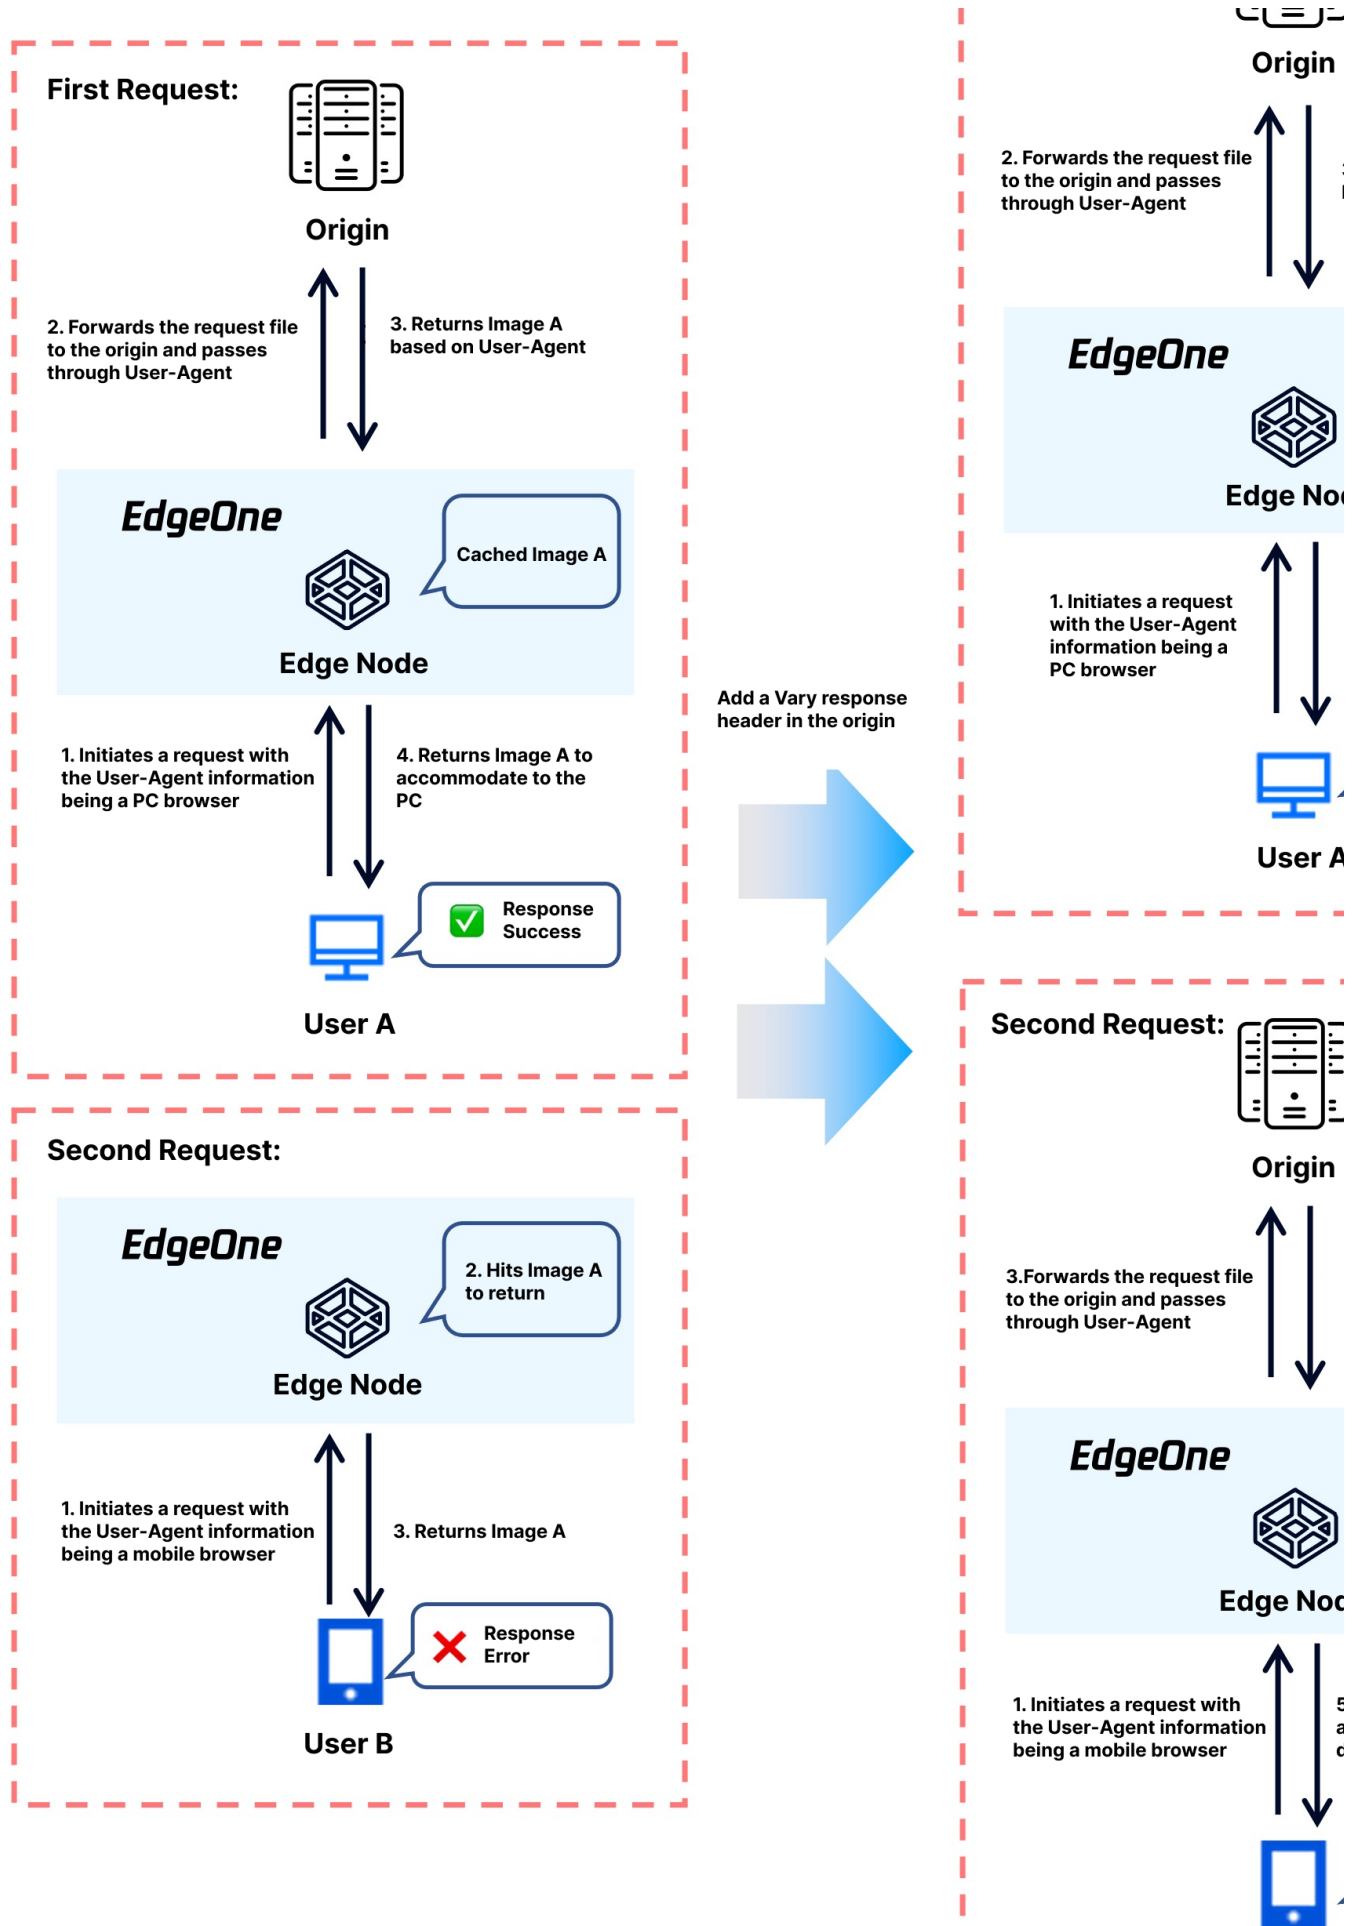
First Request:

Origin

2. Forwards the request file to the origin and passes through User-Agent

3. Returns Image A based on User-Agent

EdgeOne

Cached Image A

Edge Node

1. Initiates a request with the User-Agent information being a PC browser

4. Returns Image A to accommodate to the PC

Response Success

User A

Second Request:

EdgeOne

2. Hits Image A to return

Edge Node

1. Initiates a request with the User-Agent information being a mobile browser

3. Returns Image A

Response Error

User B

Add a Vary response header in the origin

Origin

2. Forwards the request file to the origin and passes through User-Agent

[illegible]

EdgeOne

Edge No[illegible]

1. Initiates a request with the User-Agent information being a PC browser

User A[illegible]

Second Request:

Origin

3.Forwards the request file to the origin and passes through User-Agent

EdgeOne

Edge No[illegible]

1. Initiates a request with the User-Agent information being a mobile browser

5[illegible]
a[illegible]
c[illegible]